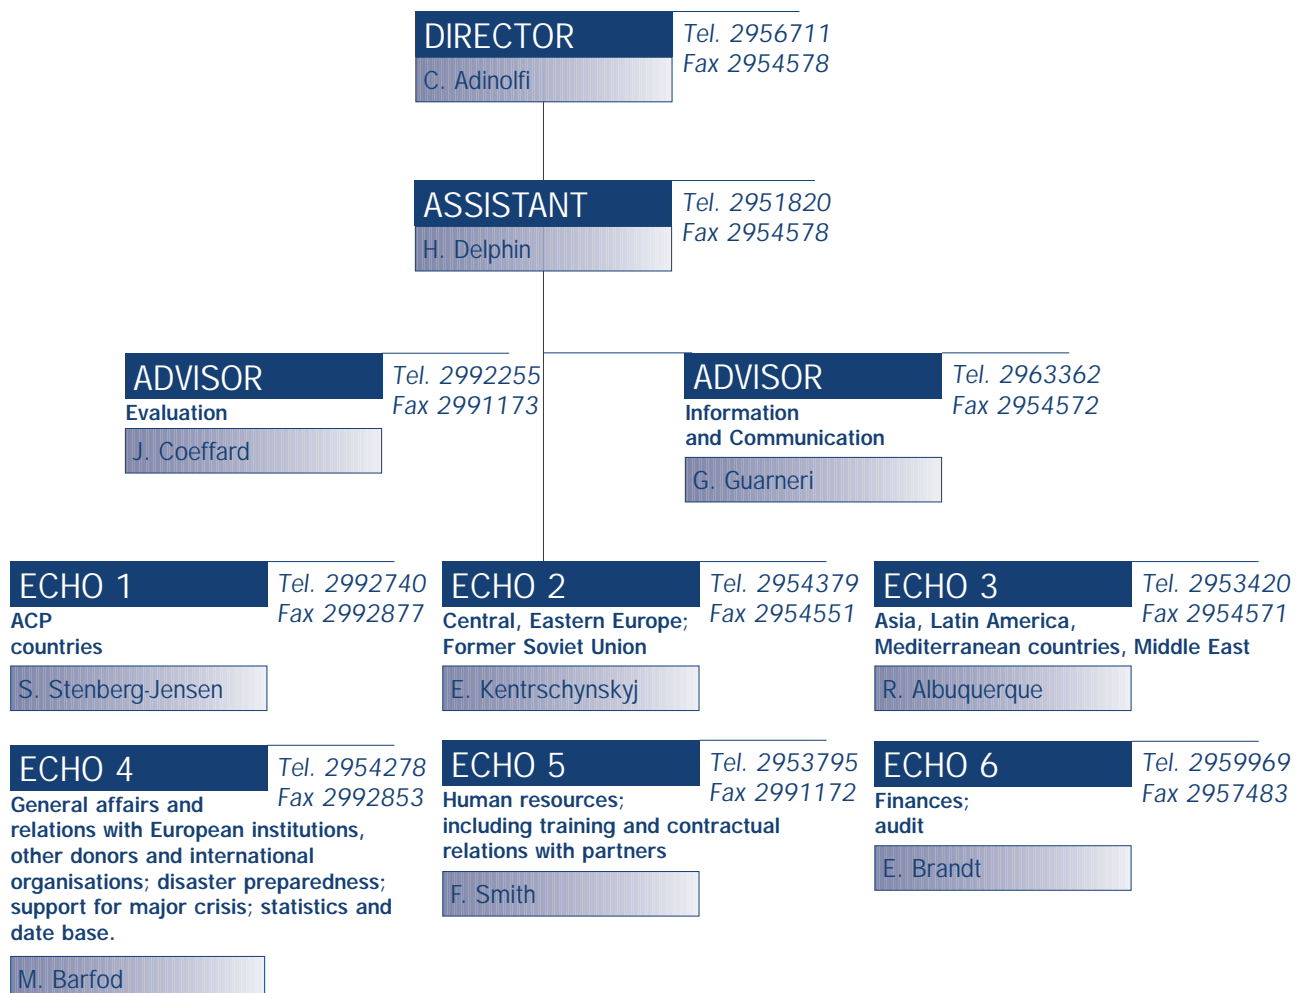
DIRECTOR
C. Adinolfi
Tel. 2956711
Fax 2954578

ASSISTANT
H. Delphin
Tel. 2951820
Fax 2954578

ADVISOR
Evaluation
J. Coeffard
Tel. 2992255
Fax 2991173

ADVISOR
Information and Communication
G. Guarneri
Tel. 2963362
Fax 2954572

ECHO 1
ACP countries
S. Stenberg-Jensen
Tel. 2992740
Fax 2992877

ECHO 2
Central, Eastern Europe; Former Soviet Union
E. Kentrschynskyj
Tel. 2954379
Fax 2954551

ECHO 3
Asia, Latin America, Mediterranean countries, Middle East
R. Albuquerque
Tel. 2953420
Fax 2954571

ECHO 4
General affairs and relations with European institutions, other donors and international organisations; disaster preparedness; support for major crisis; statistics and date base.
M. Barfod
Tel. 2954278
Fax 2992853

ECHO 5
Human resources; including training and contractual relations with partners
F. Smith
Tel. 2953795
Fax 2991172

ECHO 6
Finances; audit
E. Brandt
Tel. 2959969
Fax 2957483